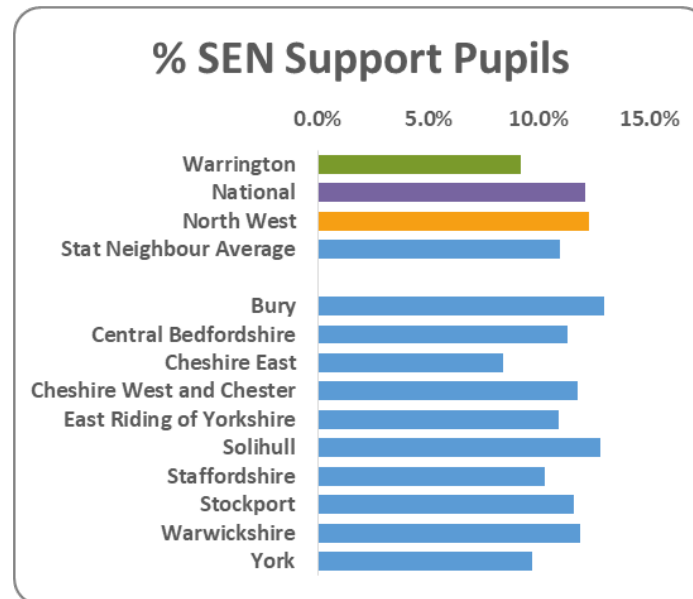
% SEN Support Pupils

0.0%
5.0%
10.0%
15.0%

Warrington
National
North West
Stat Neighbour Average

Bury
Central Bedfordshire
Cheshire East
Cheshire West and Chester
East Riding of Yorkshire
Solihull
Staffordshire
Stockport
Warwickshire
York